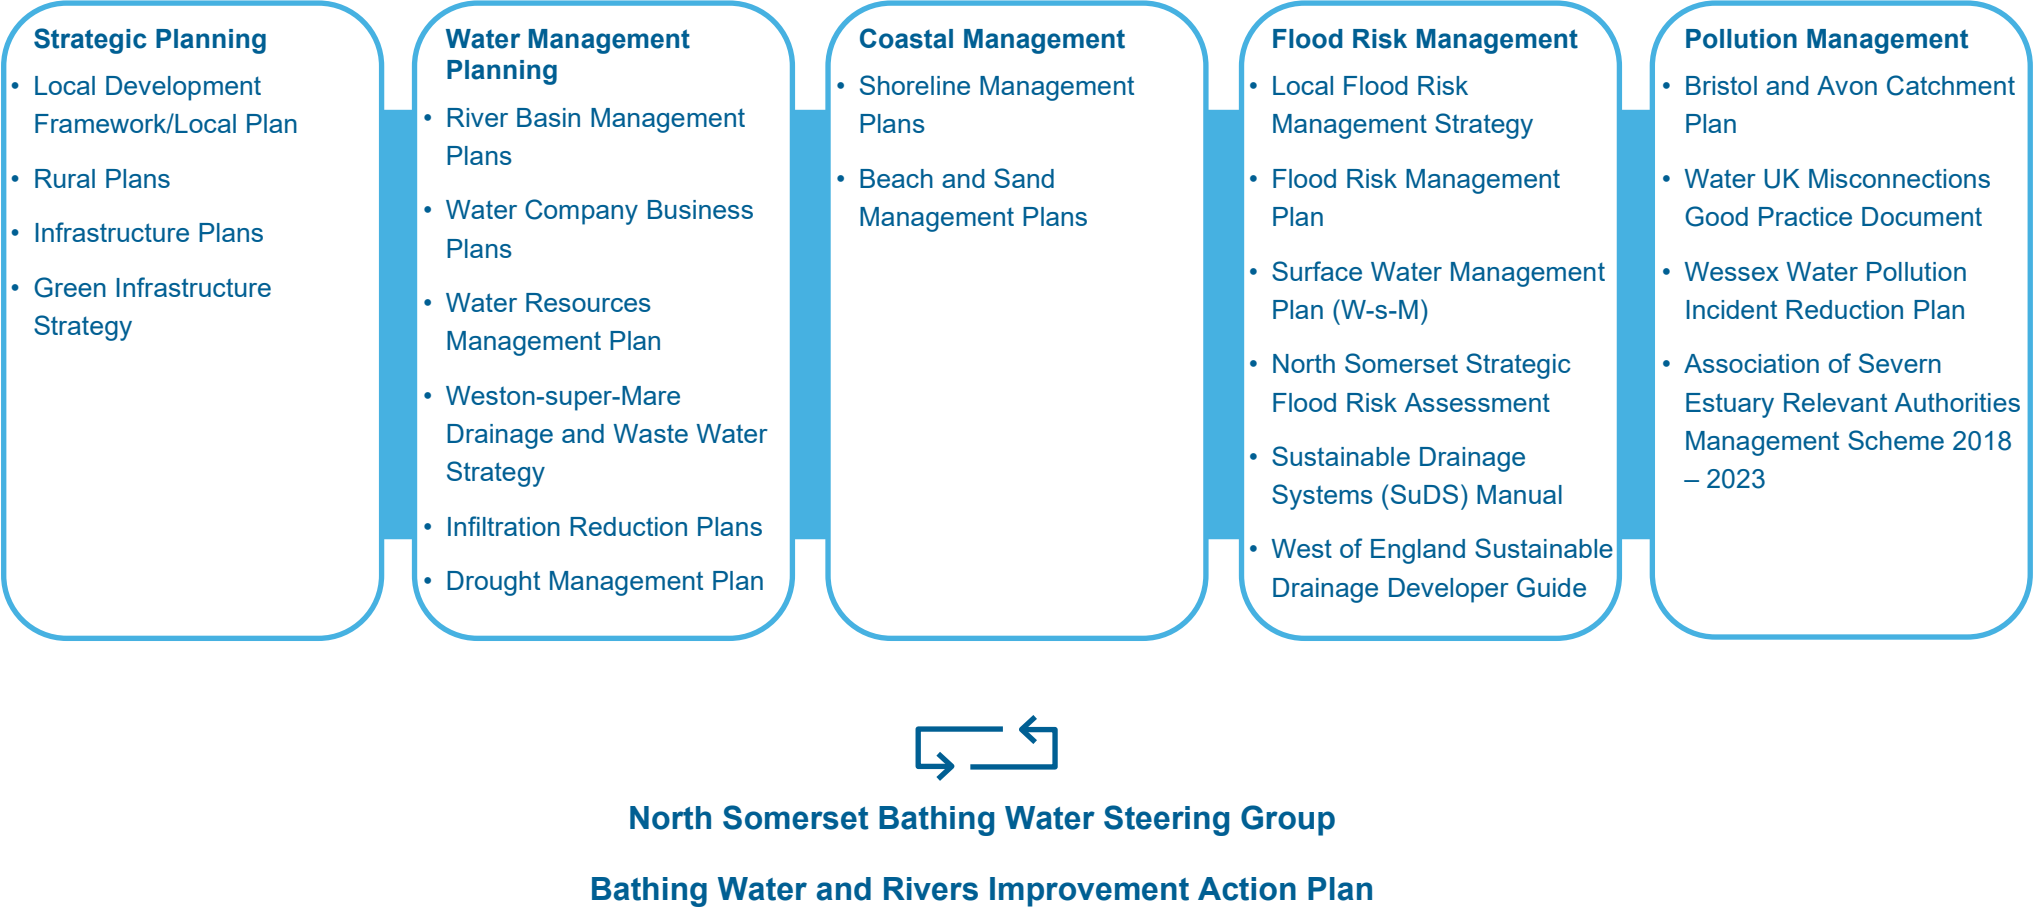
Strategic Planning

- Local Development Framework/Local Plan
- Rural Plans
- Infrastructure Plans
- Green Infrastructure Strategy

Water Management Planning

- River Basin Management Plans
- Water Company Business Plans
- Water Resources Management Plan
- Weston-super-Mare Drainage and Waste Water Strategy
- Infiltration Reduction Plans
- Drought Management Plan

Coastal Management

- Shoreline Management Plans
- Beach and Sand Management Plans

Flood Risk Management

- Local Flood Risk Management Strategy
- Flood Risk Management Plan
- Surface Water Management Plan (W-s-M)
- North Somerset Strategic Flood Risk Assessment
- Sustainable Drainage Systems (SuDS) Manual
- West of England Sustainable Drainage Developer Guide

Pollution Management

- Bristol and Avon Catchment Plan
- Water UK Misconnections Good Practice Document
- Wessex Water Pollution Incident Reduction Plan
- Association of Severn Estuary Relevant Authorities Management Scheme 2018 – 2023

North Somerset Bathing Water Steering Group

Bathing Water and Rivers Improvement Action Plan